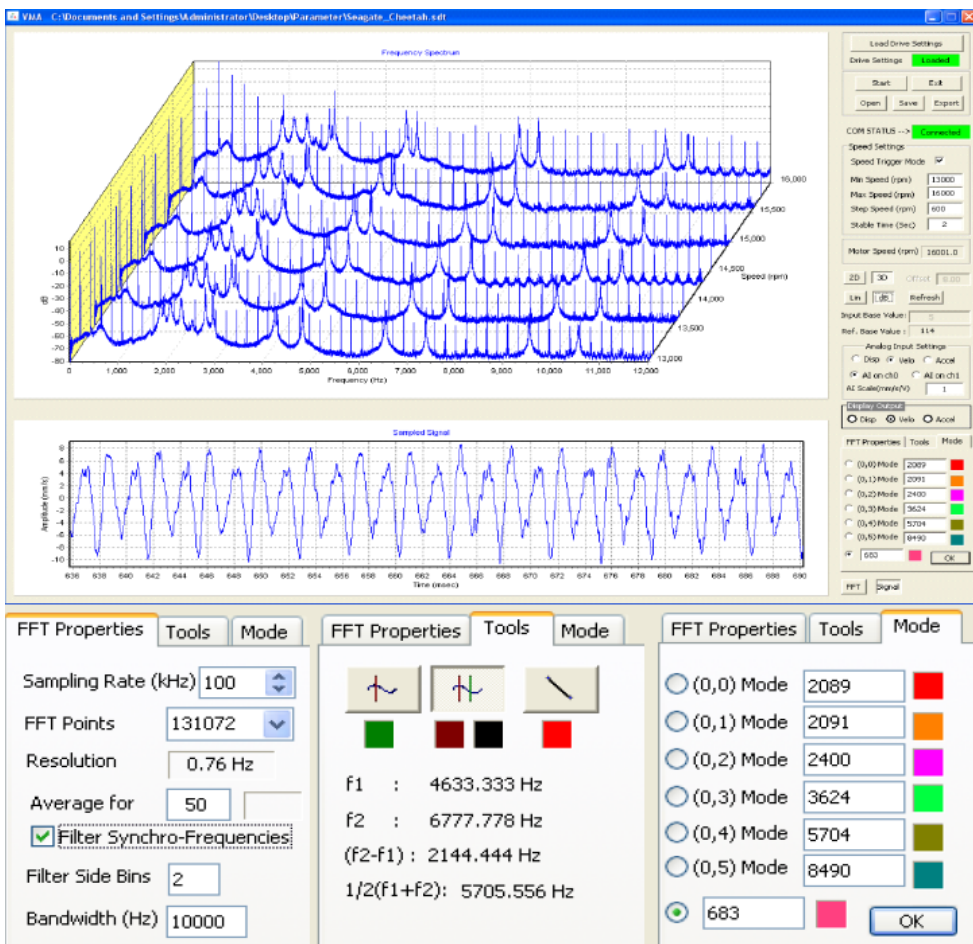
VMA C:\Documents and Settings\Administrator\Desktop\Parameter\Seagate_Cheetah.sdt

Frequency Spectrum

10
0
-10
-20
-30
-40
-50
-60
-70
-80
dB

0 1,000 2,000 3,000 4,000 5,000 6,000 7,000 8,000 9,000 10,000 11,000 12,000
Frequency (Hz)

16,000
15,500
15,000
14,500
14,000
13,500
13,000
Speed (rpm)

Load Drive Settings
Drive Settings Loaded
Start Exit
Open Save Export
COM STATUS --> Connected
Speed Settings
Speed Trigger Mode
Min Speed (rpm) 13000
Max Speed (rpm) 16000
Step Speed (rpm) 600
Stable Time (Sec) 2
Motor Speed (rpm) 16001.0
2D 3D Offset 0.00
Lin dB Refresh
Input Base Value: 5
Ref. Base Value: 114
Analog Input Settings
Disp Velo Accel
AI on ch0 AI on ch1
AI Scale(mm/s/V) 1
Display Output
Disp Velo Accel
FFT Properties Tools Mode
(0,0) Mode 2089
(0,1) Mode 2091
(0,2) Mode 2400
(0,3) Mode 3624
(0,4) Mode 5704
(0,5) Mode 8490
683 OK
FFT Signal

Sampled Signal
8
6
4
2
0
-2
-4
-6
-8
-10
Amplitude (mm/s)
636 638 640 642 644 646 648 650 652 654 656 658 660 662 664 666 668 670 672 674 676 678 680
Time (msec)

FFT Properties Tools Mode
Sampling Rate (kHz) 100
FFT Points 131072
Resolution 0.76 Hz
Average for 50
Filter Synchro-Frequencies
Filter Side Bins 2
Bandwidth (Hz) 10000

FFT Properties Tools Mode
f1 : 4633.333 Hz
f2 : 6777.778 Hz
(f2-f1) : 2144.444 Hz
1/2(f1+f2): 5705.556 Hz

FFT Properties Tools Mode
(0,0) Mode 2089
(0,1) Mode 2091
(0,2) Mode 2400
(0,3) Mode 3624
(0,4) Mode 5704
(0,5) Mode 8490
683
OK